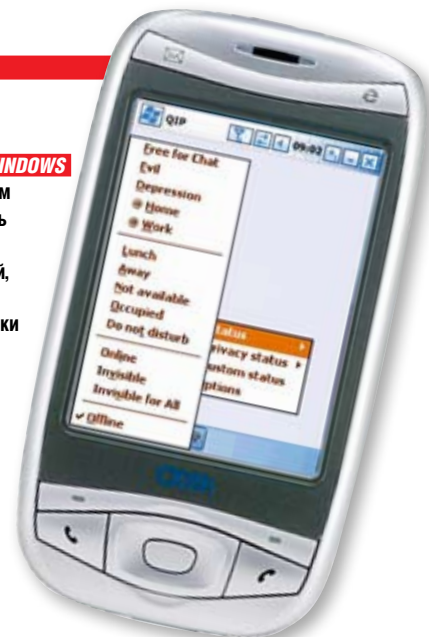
INDOWS
м
ь
й,
ки

QIP
09:02

Free for Chat
Evil
Depression
@ Home
@ Work
Lunch
Away
Not available
Occupied
Do not disturb
Online
Invisible
Invisible for All
✓ Offline

Status
Privacy status
Custom status
Options